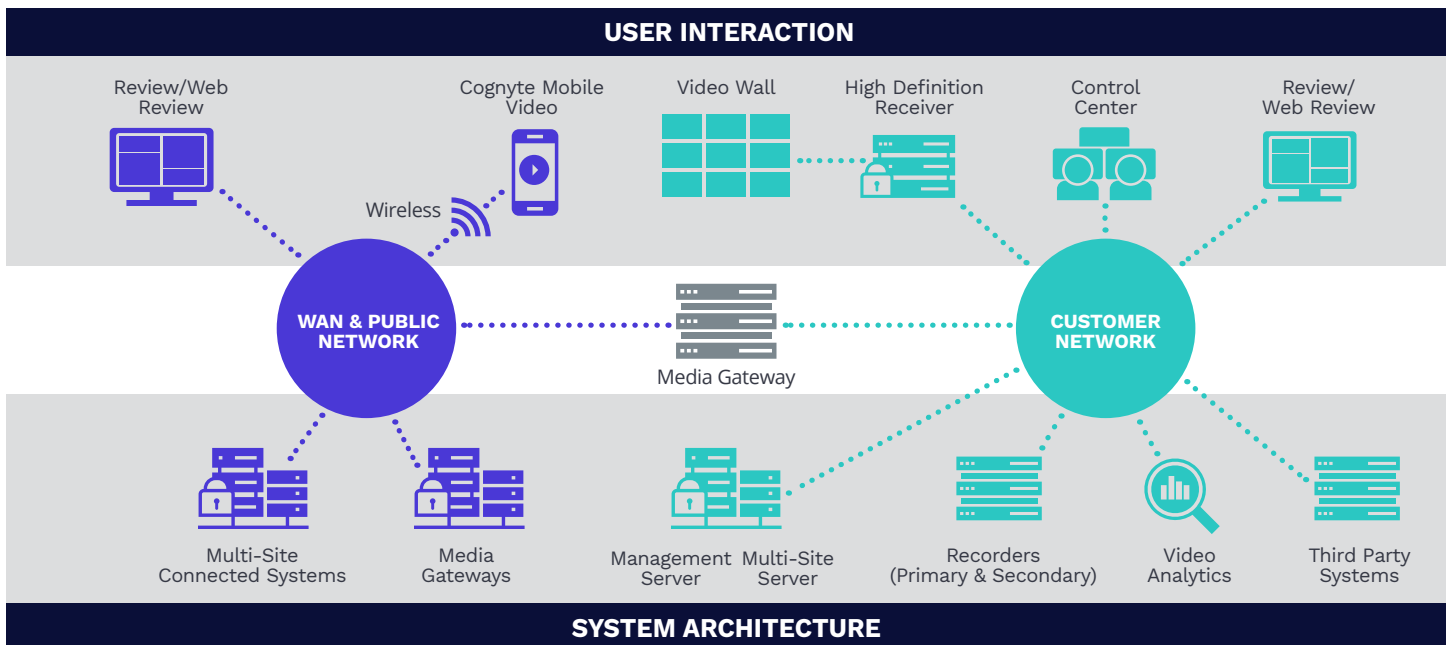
USER INTERACTION

Review/Web Review

Cognyte Mobile Video

Wireless

Video Wall

High Definition Receiver

Control Center

Review/ Web Review

WAN & PUBLIC NETWORK

Media Gateway

CUSTOMER NETWORK

Multi-Site Connected Systems

Media Gateways

Management Server

Multi-Site Server

Recorders (Primary & Secondary)

Video Analytics

Third Party Systems

SYSTEM ARCHITECTURE